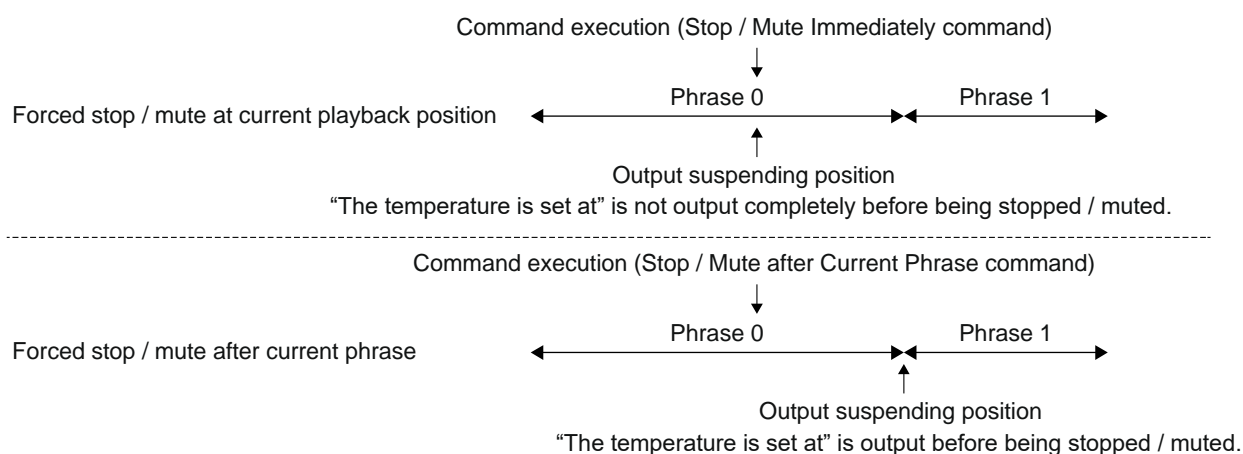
Command execution (Stop / Mute Immediately command)

Forced stop / mute at current playback position

Phrase 0

Phrase 1

Output suspending position

“The temperature is set at” is not output completely before being stopped / muted.

Command execution (Stop / Mute after Current Phrase command)

Forced stop / mute after current phrase

Phrase 0

Phrase 1

Output suspending position

“The temperature is set at” is output before being stopped / muted.